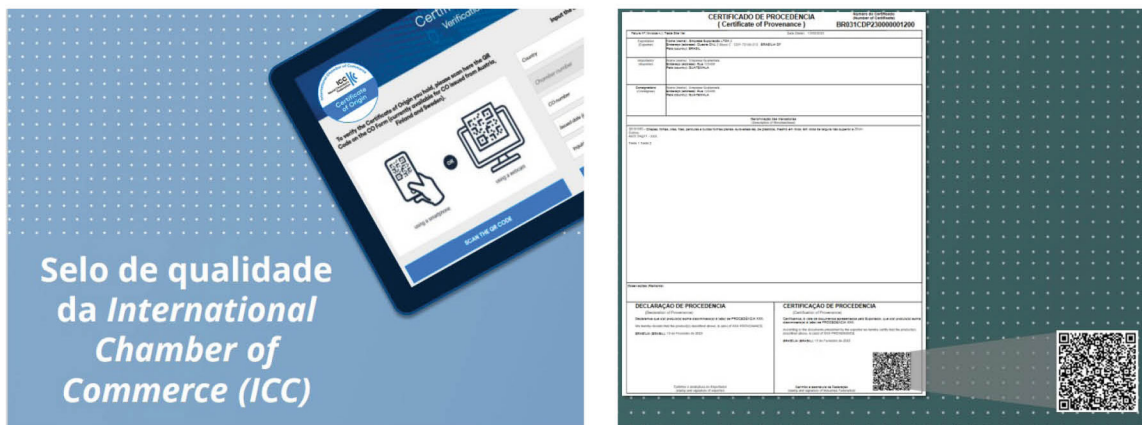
Certificate Verification

Input the

ICC Certificate of Origin

To verify the Certificate of Origin you hold, please scan here the QR Code on the CO Form (currently available for CO issued from Austria, Finland and Sweden).

Country

Chamber number

CO number

Issued date

OR

using a smartphone

using a webcam

SCAN THE QR CODE

Selo de qualidade da *International Chamber of Commerce (ICC)*

CERTIFICADO DE PROCEDENCIA
( Certificate of Provenance )

Número do Certificado
(Number of Certificate)
BR031CDP230000001200

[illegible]

DECLARAÇÃO DE PROCEDENCIA
(Declaration of Provenance)

CERTIFICAÇÃO DE PROCEDENCIA
(Certification of Provenance)

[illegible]